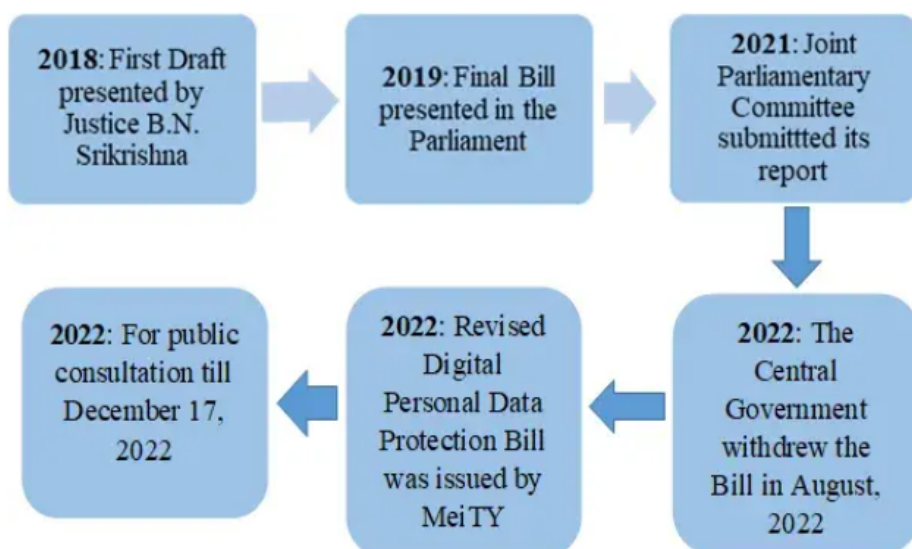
2018: First Draft presented by Justice B.N. Srikrishna

2019: Final Bill presented in the Parliament

2021: Joint Parliamentary Committee submittted its report

2022: The Central Government withdrew the Bill in August, 2022

2022: Revised Digital Personal Data Protection Bill was issued by MeiTY

2022: For public consultation till December 17, 2022